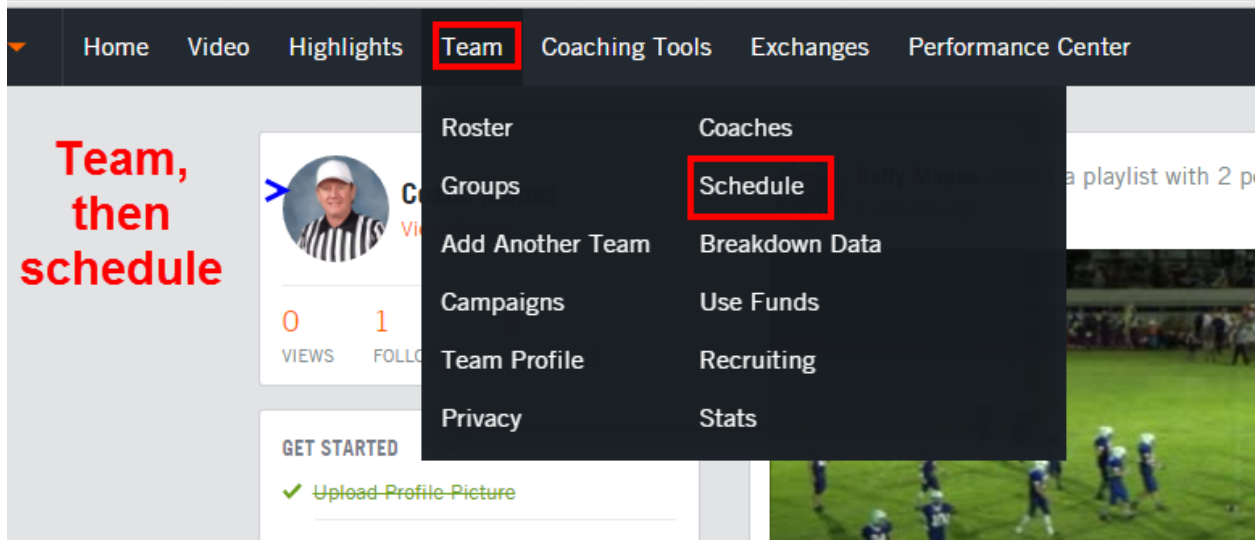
Home Video Highlights Team Coaching Tools Exchanges Performance Center

Team, then schedule

Co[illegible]

Vi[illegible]

0 VIEWS

1 FOLLO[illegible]

Roster
Groups
Add Another Team
Campaigns
Team Profile
Privacy

Coaches
Schedule
Breakdown Data
Use Funds
Recruiting
Stats

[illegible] a playlist with 2 p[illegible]

GET STARTED

✔ Upload Profile Picture